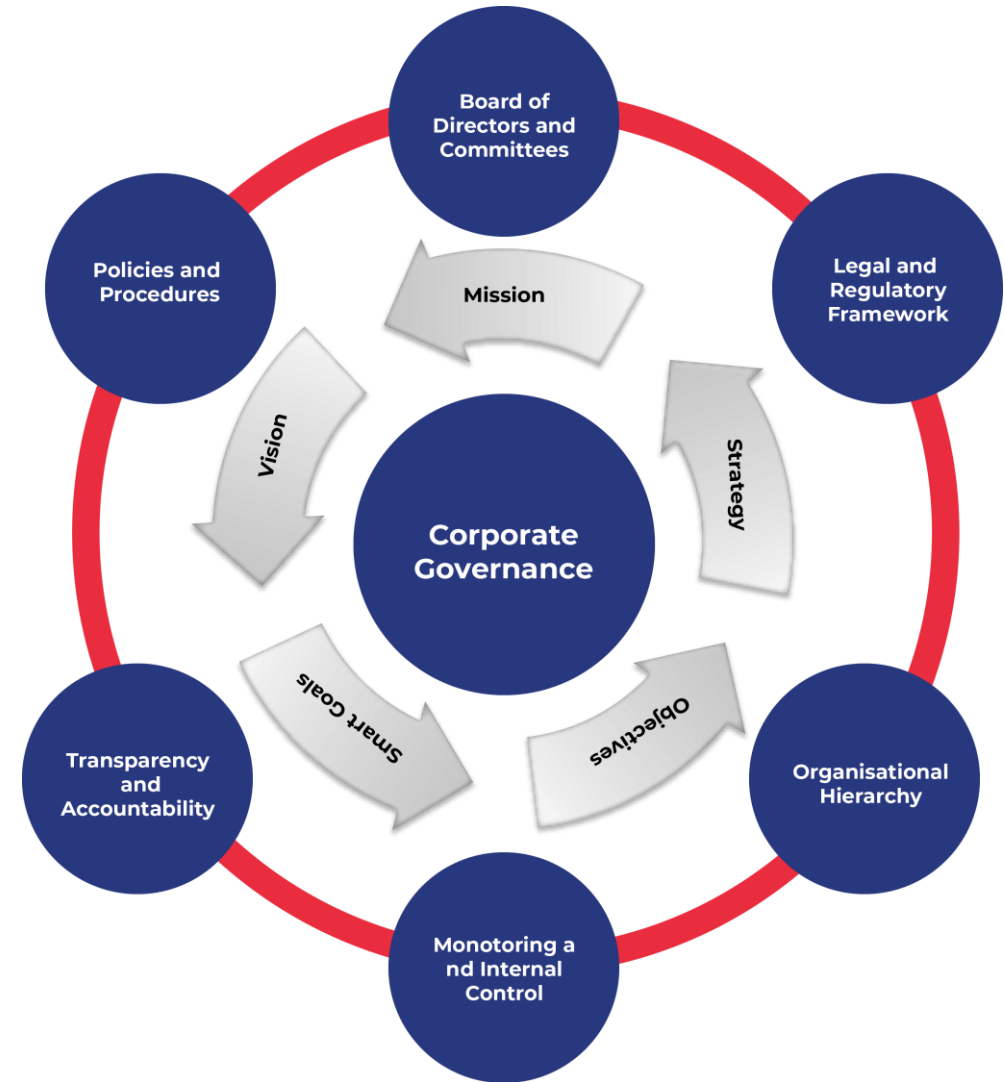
Board of Directors and Committees

Legal and Regulatory Framework

Organisational Hierarchy

Monotoring a nd Internal Control

Transparency and Accountability

Policies and Procedures

Mission

Strategy

Objectives

Smart Goals

Vision

Corporate Governance